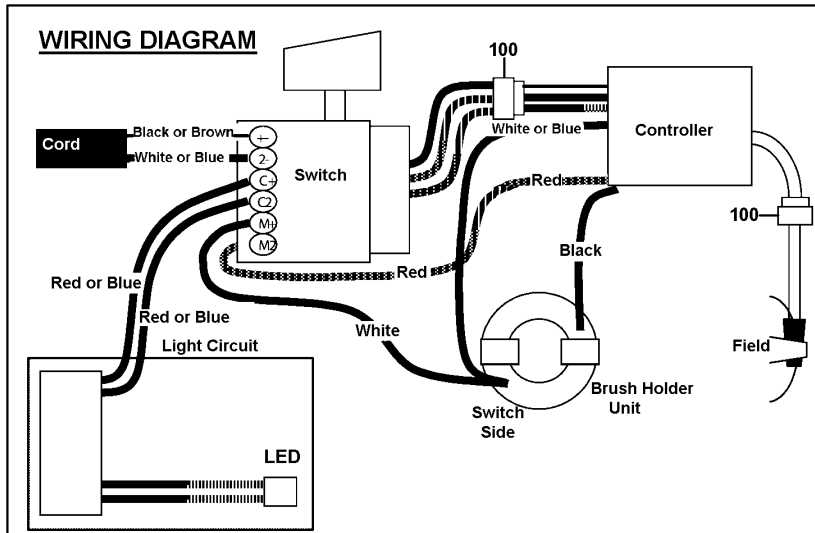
WIRING DIAGRAM

100

Cord

Black or Brown

White or Blue

1-

2-

C+

C2

M+

M2

Switch

White or Blue

Controller

Red

100

Red

Black

Red or Blue

Red or Blue

White

Field

Light Circuit

Switch Side

Brush Holder Unit

LED